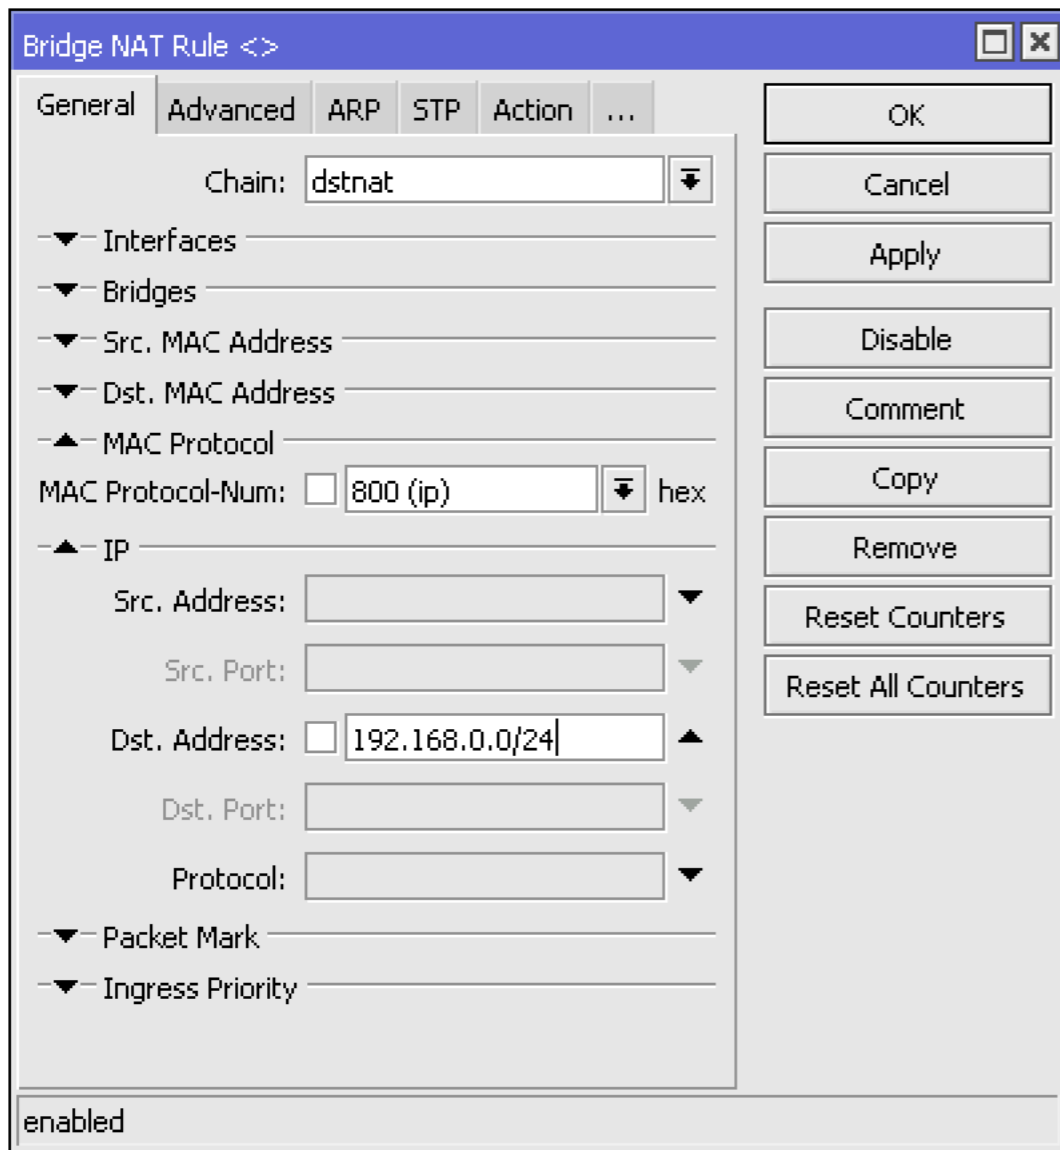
Bridge NAT Rule <>

General | Advanced | ARP | STP | Action | ...

Chain: dstnat

Interfaces

Bridges

Src. MAC Address

Dst. MAC Address

MAC Protocol

MAC Protocol-Num: 800 (ip) hex

IP

Src. Address:

Src. Port:

Dst. Address: 192.168.0.0/24

Dst. Port:

Protocol:

Packet Mark

Ingress Priority

OK

Cancel

Apply

Disable

Comment

Copy

Remove

Reset Counters

Reset All Counters

enabled